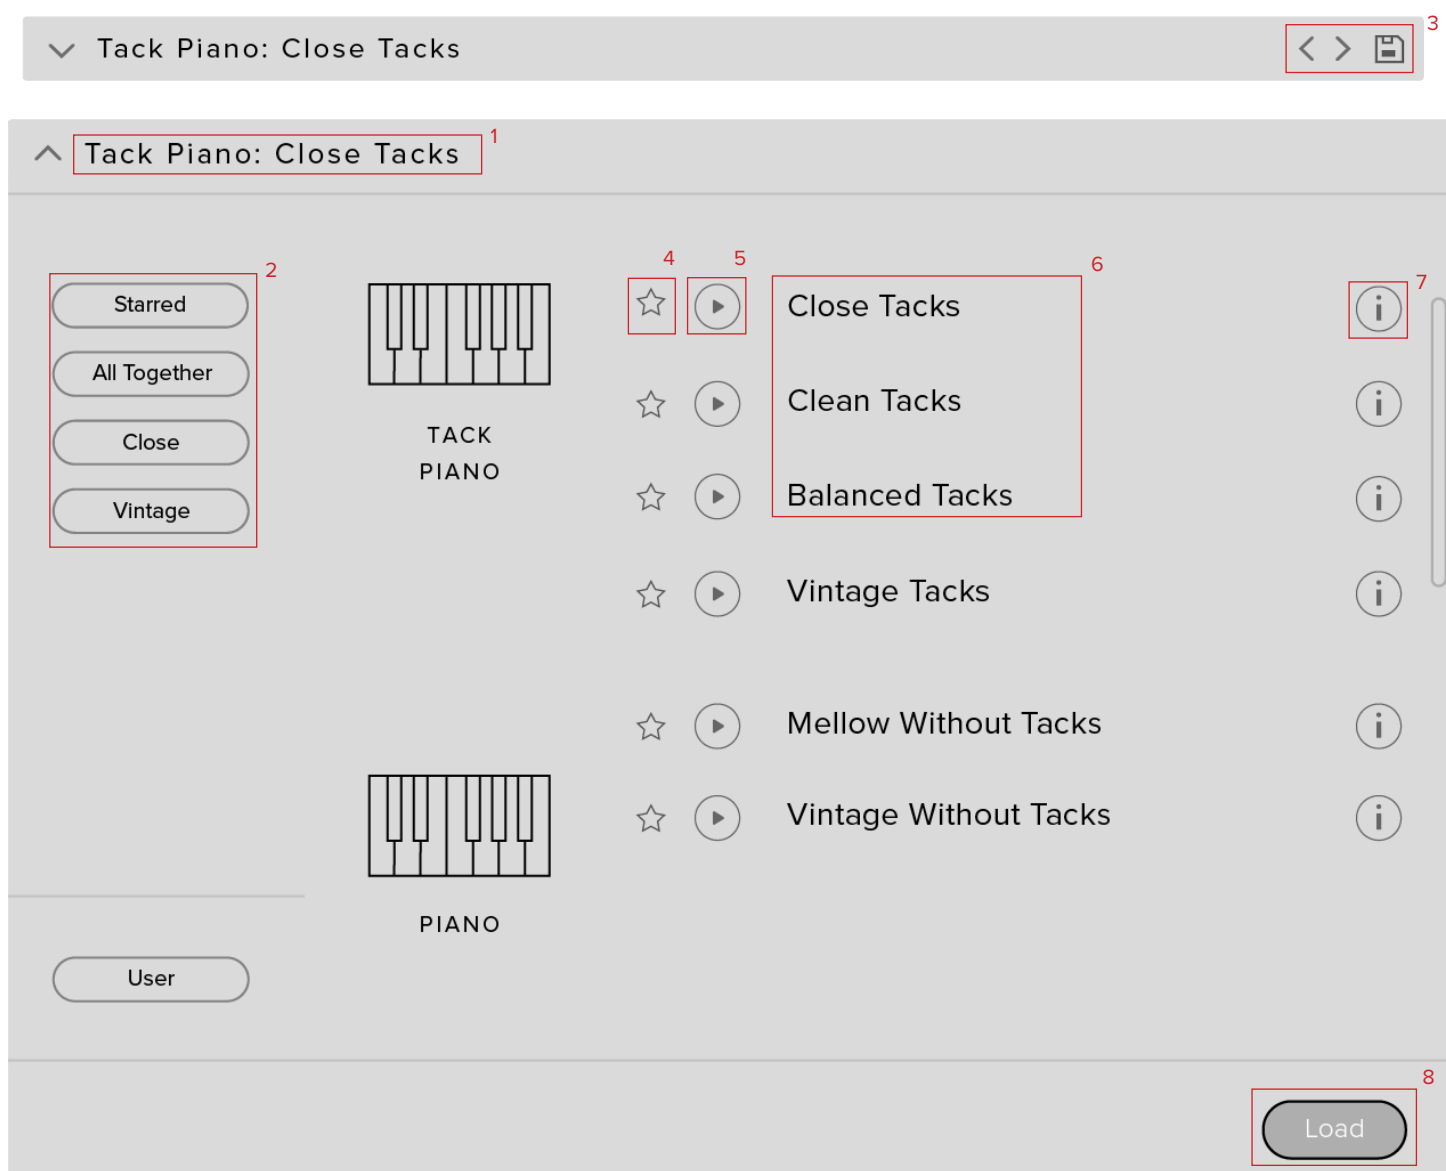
Tack Piano: Close Tacks

3

Tack Piano: Close Tacks

1

2

Starred

All Together

Close

Vintage

TACK PIANO

4 5 6 7

Close Tacks

Clean Tacks

Balanced Tacks

Vintage Tacks

Mellow Without Tacks

Vintage Without Tacks

PIANO

User

8

Load